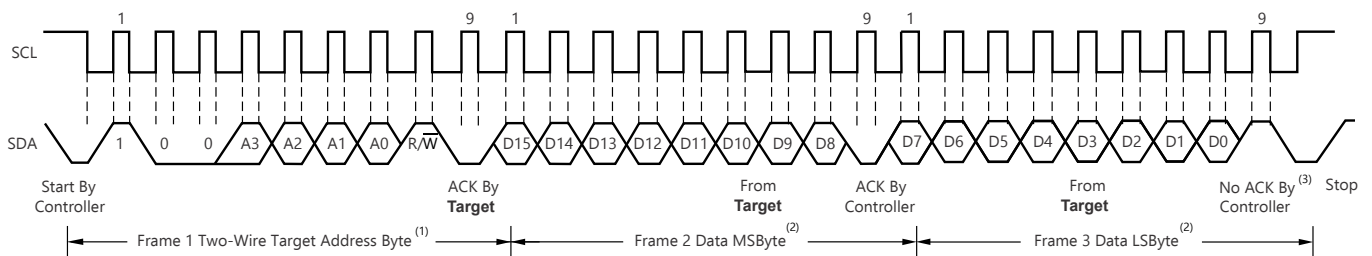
1 9 1 9 1 9

SCL

SDA 1 0 0 A3 A2 A1 A0 R/$\overline{W}$ D15 D14 D13 D12 D11 D10 D9 D8 D7 D6 D5 D4 D3 D2 D1 D0

Start By Controller

ACK By **Target**

From **Target**

ACK By Controller

From **Target**

No ACK By$^{(3)}$ Controller

Stop

Frame 1 Two-Wire Target Address Byte$^{(1)}$

Frame 2 Data MSByte$^{(2)}$

Frame 3 Data LSByte$^{(2)}$